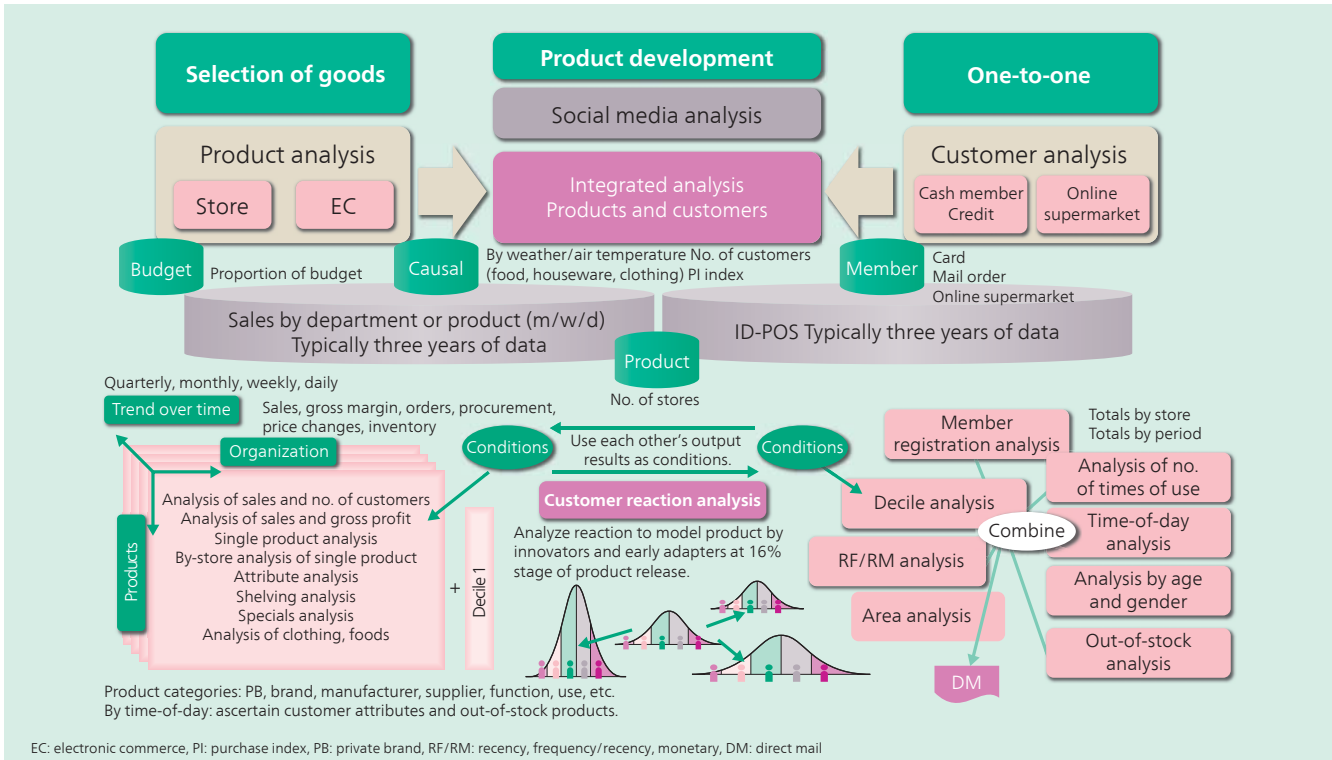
Selection of goods

Product development

One-to-one

Social media analysis

Product analysis

Store

EC

Integrated analysis
Products and customers

Customer analysis

Cash member
Credit

Online supermarket

Budget

Proportion of budget

Causal

By weather/air temperature No. of customers (food, houseware, clothing) PI index

Member

Card
Mail order
Online supermarket

Sales by department or product (m/w/d)
Typically three years of data

ID-POS Typically three years of data

Product

No. of stores

Quarterly, monthly, weekly, daily

Trend over time

Sales, gross margin, orders, procurement, price changes, inventory

Organization

Conditions

Use each other's output results as conditions.

Conditions

Member registration analysis

Totals by store
Totals by period

Analysis of no. of times of use

Products

Analysis of sales and no. of customers
Analysis of sales and gross profit
Single product analysis
By-store analysis of single product
Attribute analysis
Shelving analysis
Specials analysis
Analysis of clothing, foods

+

Decile 1

Customer reaction analysis

Analyze reaction to model product by innovators and early adapters at 16% stage of product release.

Decile analysis

Combine

Time-of-day analysis

RF/RM analysis

Analysis by age and gender

Area analysis

Out-of-stock analysis

DM

Product categories: PB, brand, manufacturer, supplier, function, use, etc.
By time-of-day: ascertain customer attributes and out-of-stock products.

EC: electronic commerce, PI: purchase index, PB: private brand, RF/RM: recency, frequency/recency, monetary, DM: direct mail